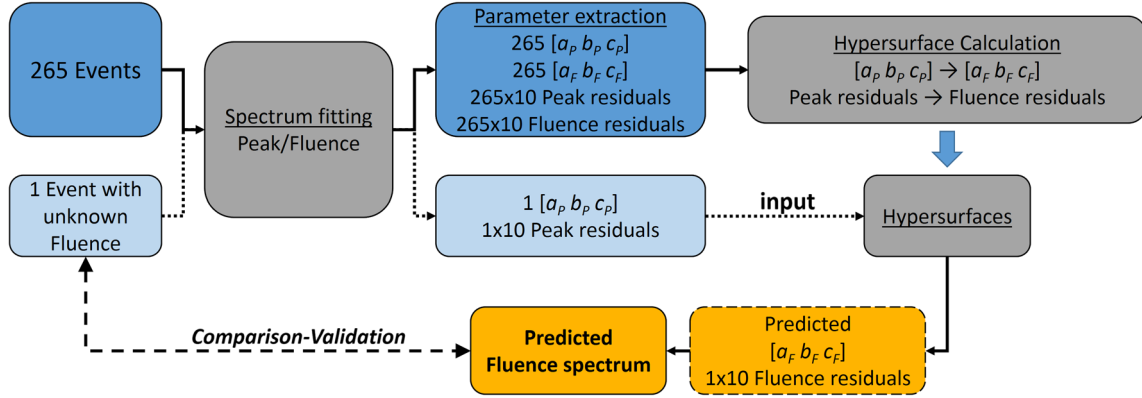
265 Events

1 Event with unknown Fluence

Spectrum fitting
Peak/Fluence

Parameter extraction
265 $[a_P\ b_P\ c_P]$
265 $[a_F\ b_F\ c_F]$
265x10 Peak residuals
265x10 Fluence residuals

Hypersurface Calculation
$[a_P\ b_P\ c_P] \rightarrow [a_F\ b_F\ c_F]$
Peak residuals → Fluence residuals

1 $[a_P\ b_P\ c_P]$
1x10 Peak residuals

input

Hypersurfaces

Comparison-Validation

Predicted Fluence spectrum

Predicted
$[a_F\ b_F\ c_F]$
1x10 Fluence residuals